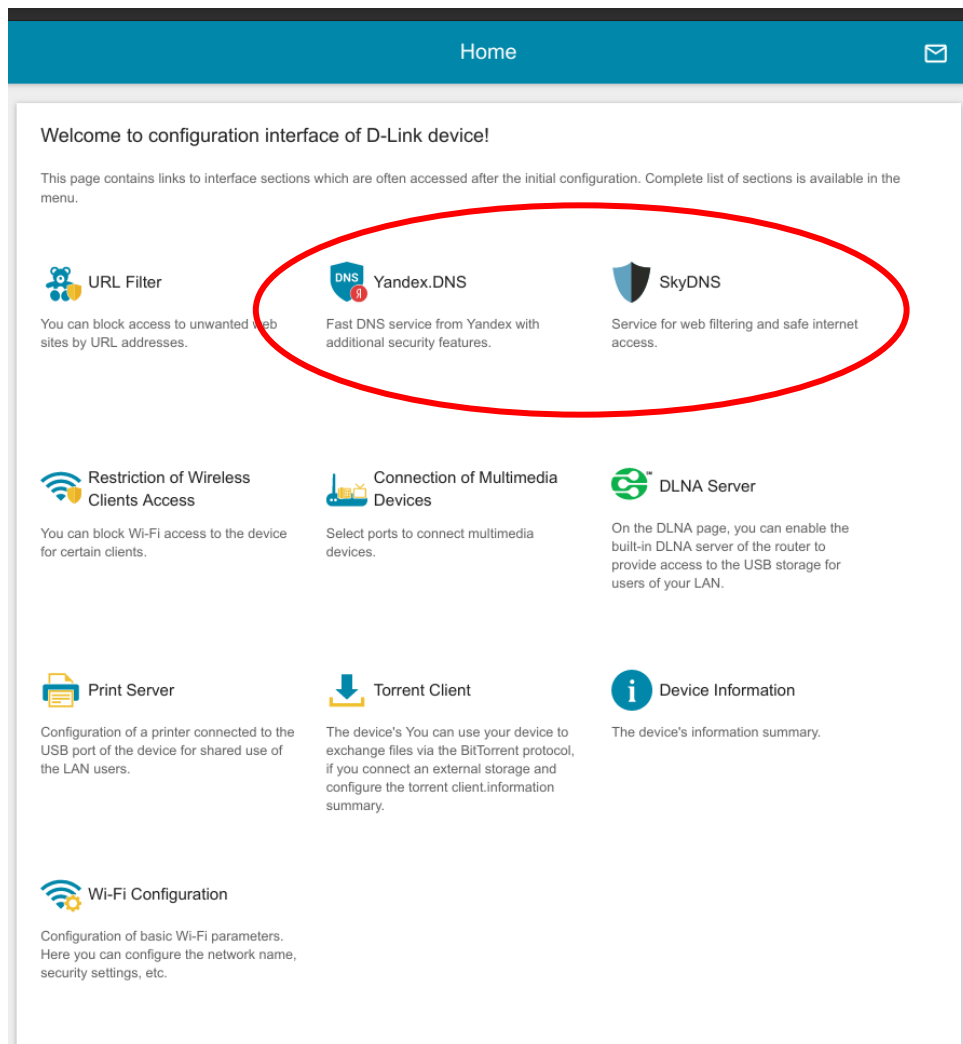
Home

Welcome to configuration interface of D-Link device!

This page contains links to interface sections which are often accessed after the initial configuration. Complete list of sections is available in the menu.

URL Filter

You can block access to unwanted web sites by URL addresses.

DNS Я Yandex.DNS

Fast DNS service from Yandex with additional security features.

SkyDNS

Service for web filtering and safe internet access.

Restriction of Wireless Clients Access

You can block Wi-Fi access to the device for certain clients.

Connection of Multimedia Devices

Select ports to connect multimedia devices.

DLNA Server

On the DLNA page, you can enable the built-in DLNA server of the router to provide access to the USB storage for users of your LAN.

Print Server

Configuration of a printer connected to the USB port of the device for shared use of the LAN users.

Torrent Client

The device's You can use your device to exchange files via the BitTorrent protocol, if you connect an external storage and configure the torrent client.information summary.

Device Information

The device's information summary.

Wi-Fi Configuration

Configuration of basic Wi-Fi parameters. Here you can configure the network name, security settings, etc.